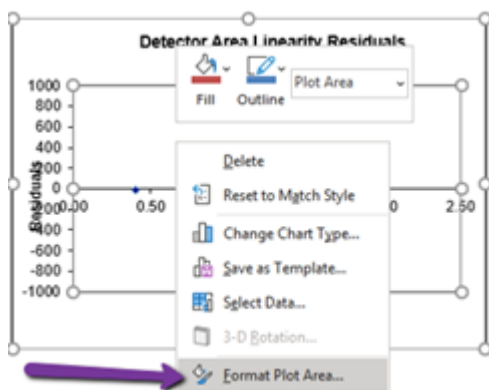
Detector Area Linearity Residuals

Fill Outline Plot Area

1000
800
600
400
200
0
-200
-400
-600
-800
-1000

Residuals

0.00 0.50 0 2.50

Delete
Reset to Match Style
Change Chart Type...
Save as Template...
Select Data...
3-D Rotation...
Format Plot Area...